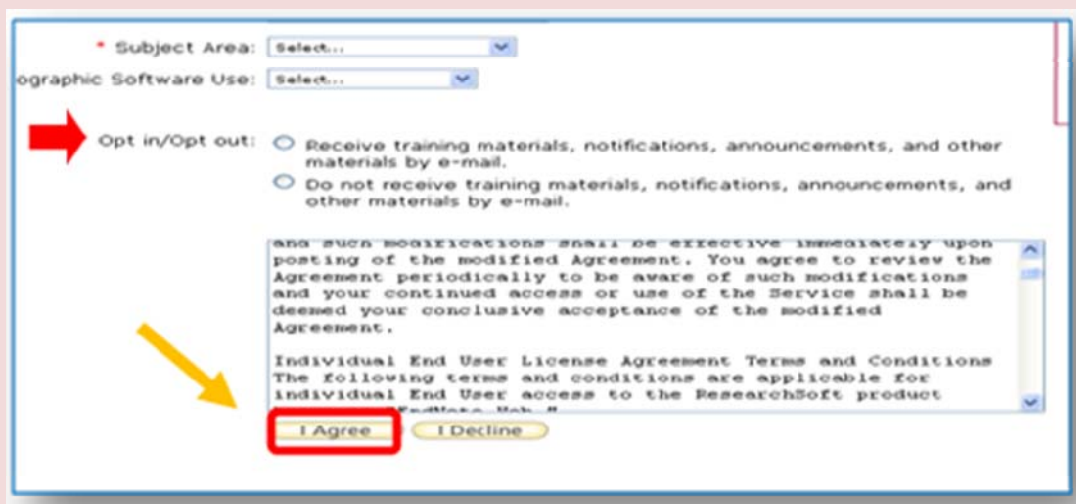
* Subject Area: Select...

ographic Software Use: Select...

Opt in/Opt out: Receive training materials, notifications, announcements, and other materials by e-mail.

Do not receive training materials, notifications, announcements, and other materials by e-mail.

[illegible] posting of the modified Agreement. You agree to review the Agreement periodically to be aware of such modifications and your continued access or use of the Service shall be deemed your conclusive acceptance of the modified Agreement.

Individual End User License Agreement Terms and Conditions
The following terms and conditions are applicable for individual End User access to the ResearchSoft product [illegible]

I Agree

I Decline